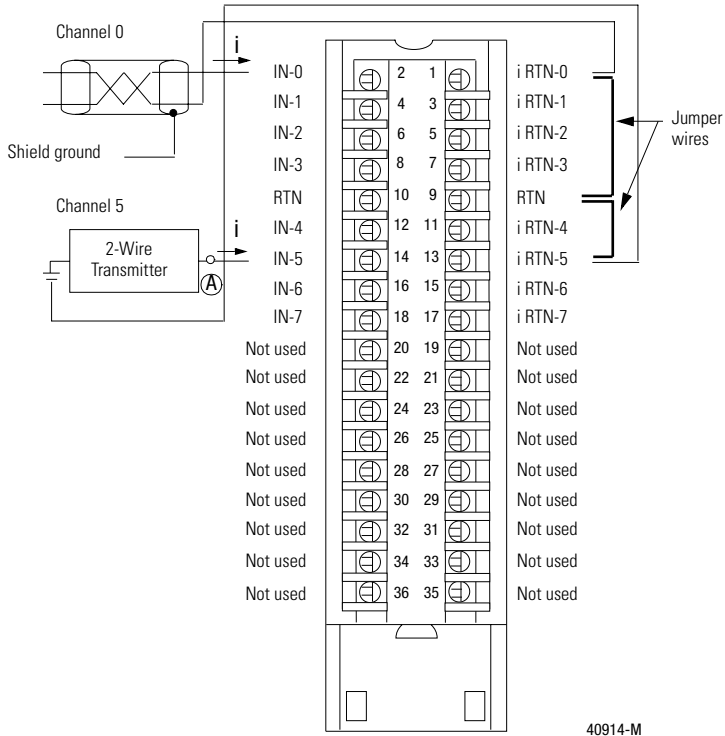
Channel 0

i

IN-0 2 1 i RTN-0
IN-1 4 3 i RTN-1
IN-2 6 5 i RTN-2
IN-3 8 7 i RTN-3
RTN 10 9 RTN
IN-4 12 11 i RTN-4
IN-5 14 13 i RTN-5
IN-6 16 15 i RTN-6
IN-7 18 17 i RTN-7
Not used 20 19 Not used
Not used 22 21 Not used
Not used 24 23 Not used
Not used 26 25 Not used
Not used 28 27 Not used
Not used 30 29 Not used
Not used 32 31 Not used
Not used 34 33 Not used
Not used 36 35 Not used

Jumper wires

Shield ground

Channel 5

2-Wire Transmitter

i

A

40914-M